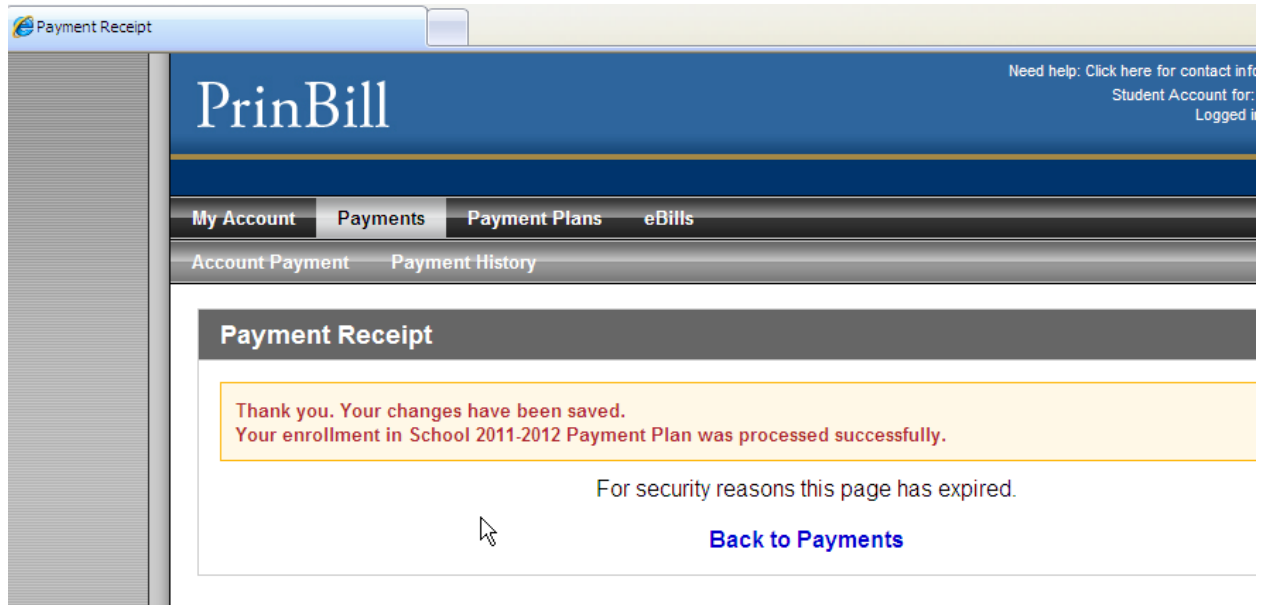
Payment Receipt

PrinBill

Need help: Click here for contact inf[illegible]
Student Account for:
Logged i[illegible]

My Account Payments Payment Plans eBills

Account Payment Payment History

Payment Receipt

Thank you. Your changes have been saved.
Your enrollment in School 2011-2012 Payment Plan was processed successfully.

For security reasons this page has expired.

Back to Payments